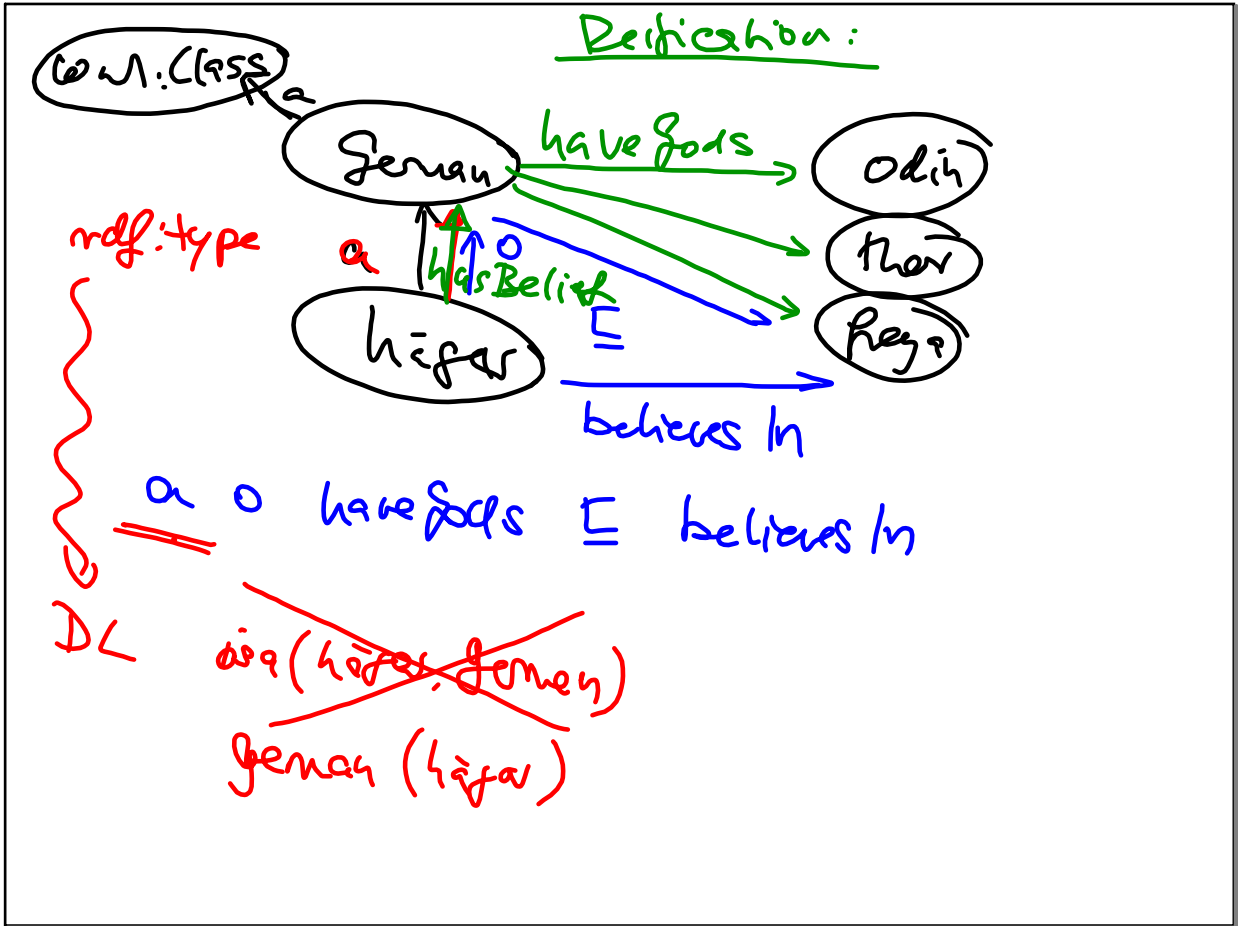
Reification:

owl:Class

a

German

haveGods

odin

thor

freya

rdf:type

a

hasBelief

o

hāgar

$\sqsubseteq$

believesIn

a o haveGods $\sqsubseteq$ believesIn

DL isa(hāgar, German)

German(hāgar)